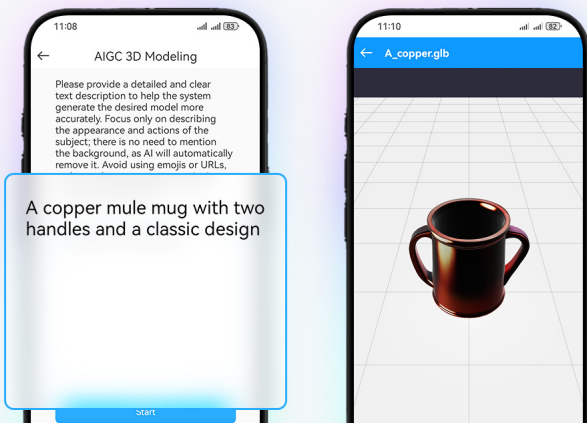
11:08

83

AIGC 3D Modeling

Please provide a detailed and clear text description to help the system generate the desired model more accurately. Focus only on describing the appearance and actions of the subject; there is no need to mention the background, as AI will automatically remove it. Avoid using emojis or URLs,

A copper mule mug with two handles and a classic design

Start

11:10

82

A_copper.glb